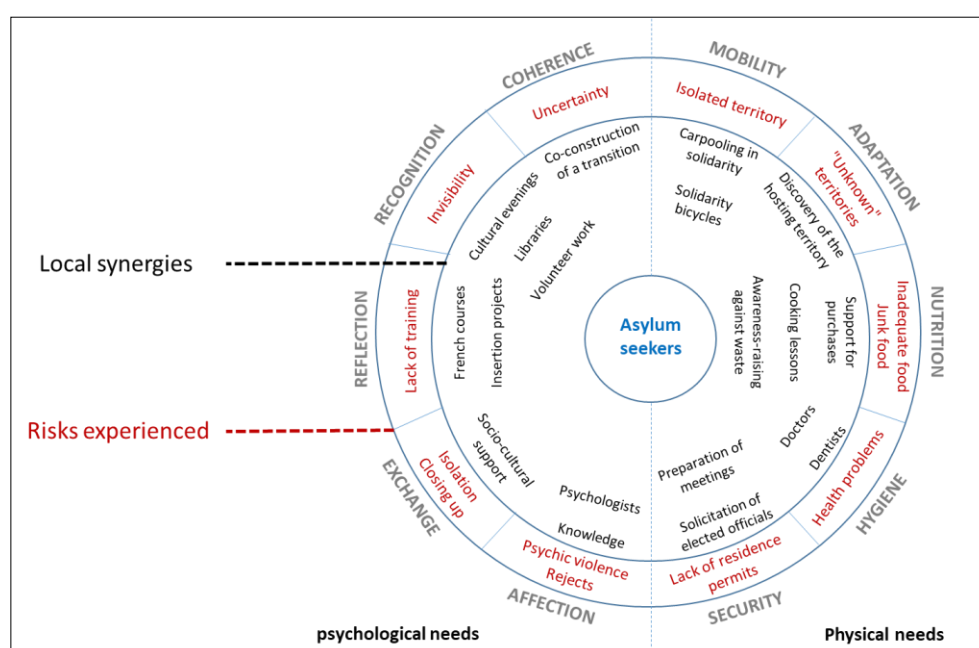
COHERENCE
MOBILITY
Uncertainty
Isolated territory
RECOGNITION
ADAPTATION
Invisibility
"Unknown" territories
Co-construction of a transition
Carpooling in solidarity
Cultural evenings
Solidarity bicycles
Discovery of the hosting territory
Libraries
Volunteer work
Local synergies
French courses
Insertion projects
Asylum seekers
Awareness-raising against waste
Cooking lessons
Support for purchases
Inadequate food
Junk food
NUTRITION
REFLECTION
Lack of training
Risks experienced
Socio-cultural support
Doctors
Dentists
Preparation of meetings
Isolation
Closing up
Health problems
EXCHANGE
Psychologists
HYGIENE
Knowledge
Solicitation of elected officials
Psychic violence
Rejects
Lack of residence permits
AFFECTION
SECURITY
psychological needs
Physical needs